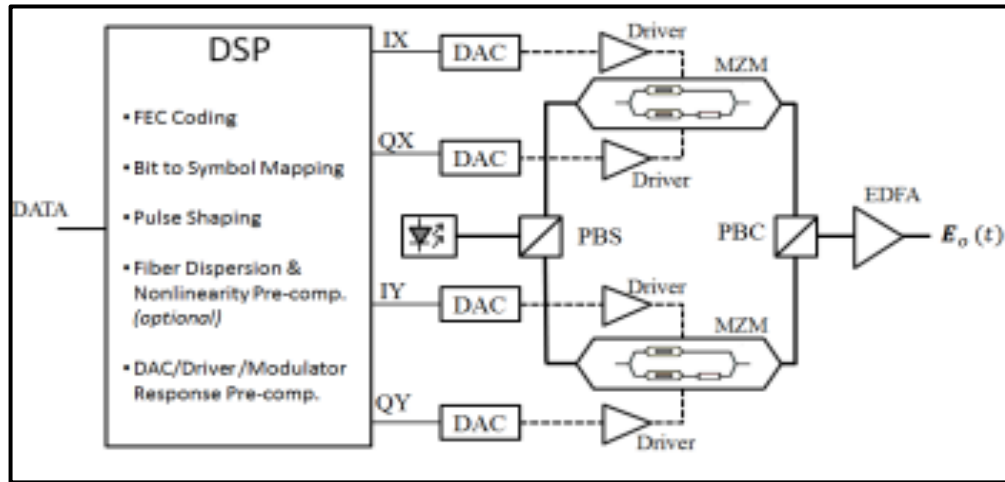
DSP

• FEC Coding

• Bit to Symbol Mapping

• Pulse Shaping

• Fiber Dispersion & Nonlinearity Pre-comp. (optional)

• DAC/Driver/Modulator Response Pre-comp.

DATA

IX
DAC
Driver
MZM

QX
DAC
Driver

PBS

IY
DAC
Driver
MZM

QY
DAC
Driver

PBC

EDFA

$E_o(t)$